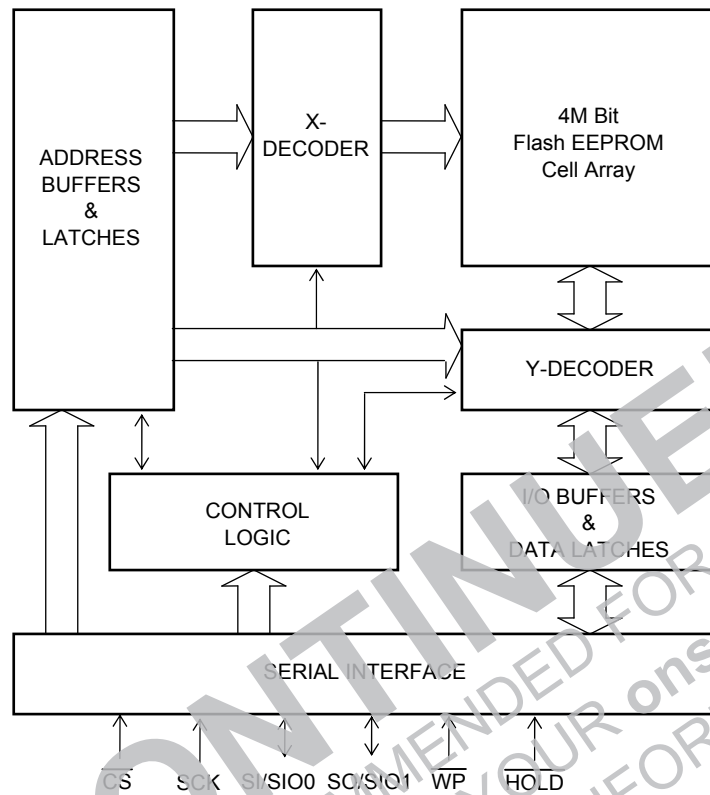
ADDRESS BUFFERS & LATCHES

X-DECODER

4M Bit Flash EEPROM Cell Array

Y-DECODER

CONTROL LOGIC

I/O BUFFERS & DATA LATCHES

SERIAL INTERFACE

$\overline{CS}$ SCK SI/SIO0 SO/SIO1 $\overline{WP}$ $\overline{HOLD}$

NTINUE

MENDED FOR

YOUR ons

FOR